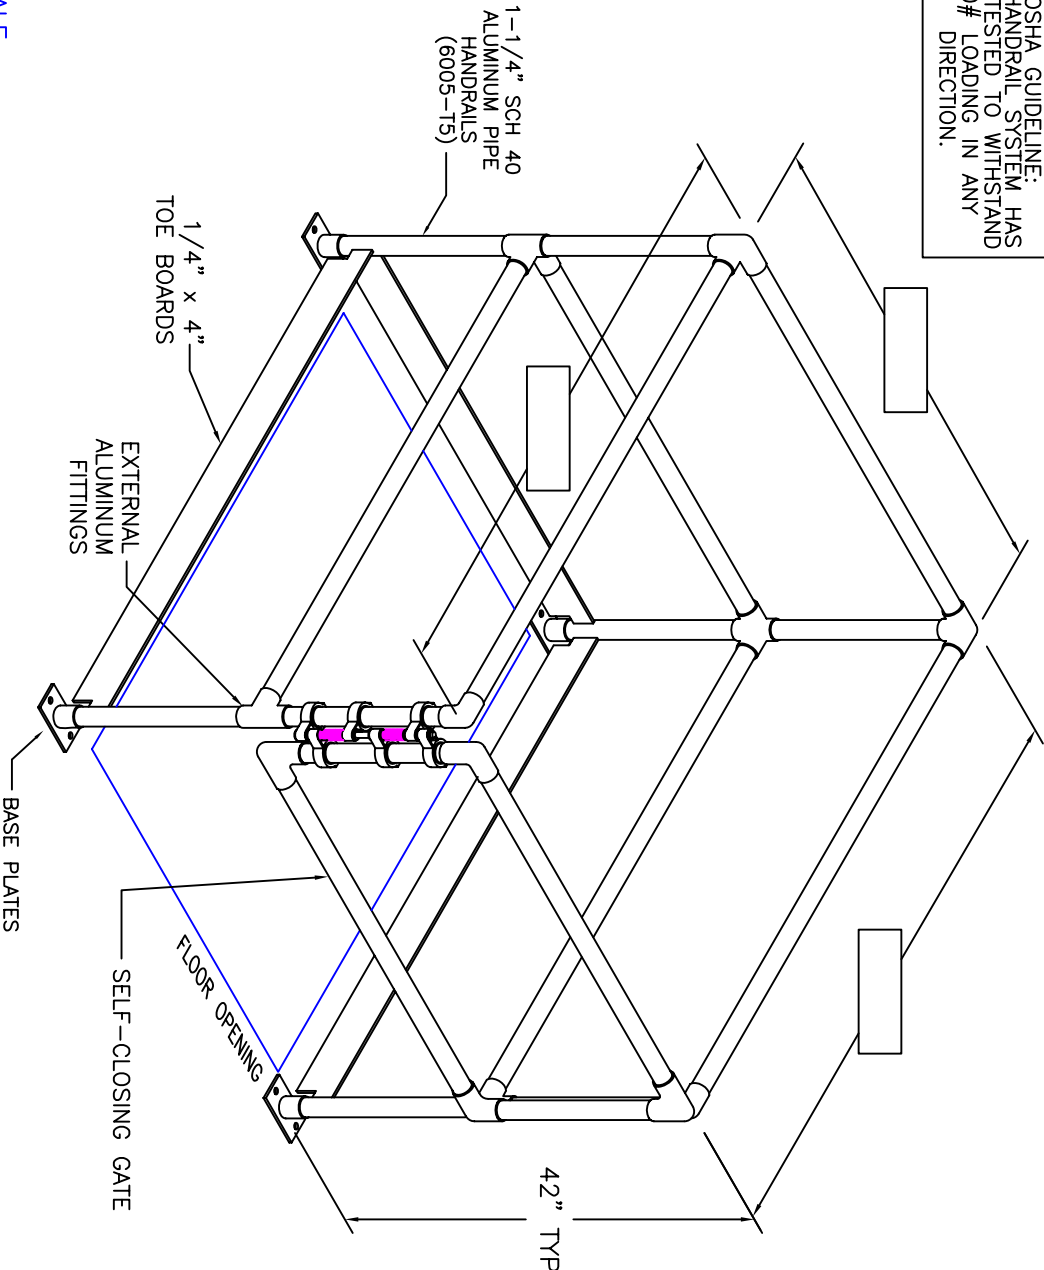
OSHA GUIDELINE: HANDRAIL SYSTEM HAS TESTED TO WITHSTAND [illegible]# LOADING IN ANY DIRECTION.

1-1/4" SCH 40 ALUMINUM PIPE HANDRAILS (6005-T5)

1/4" x 4" TOE BOARDS

EXTERNAL ALUMINUM FITTINGS

BASE PLATES

FLOOR OPENING

SELF-CLOSING GATE

42" TYP